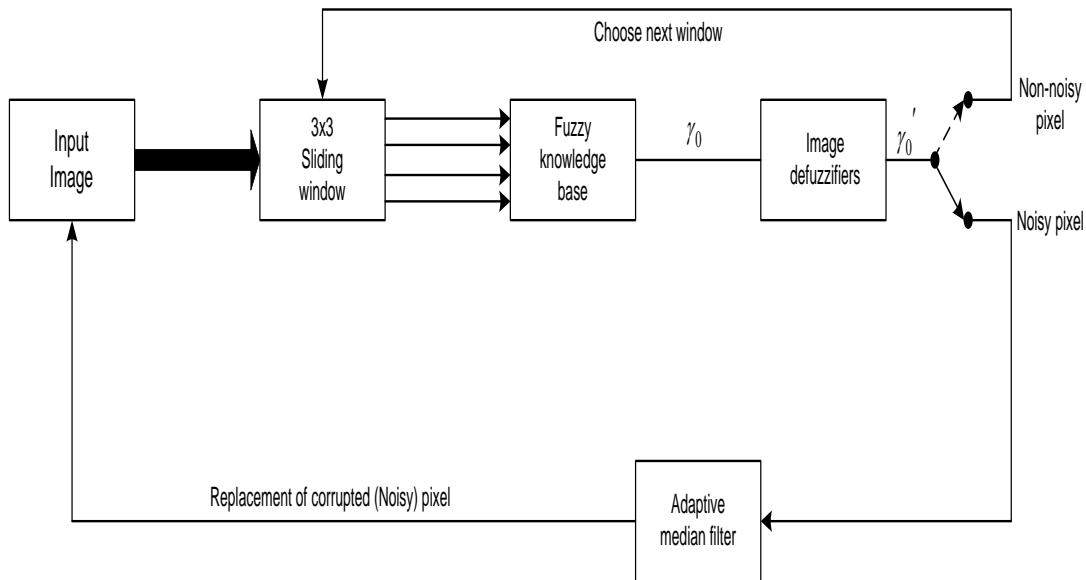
Choose next window

Input Image

3x3 Sliding window

Fuzzy knowledge base

$\gamma_0$

Image defuzzifiers

$\gamma_0'$

Non-noisy pixel

Noisy pixel

Replacement of corrupted (Noisy) pixel

Adaptive median filter